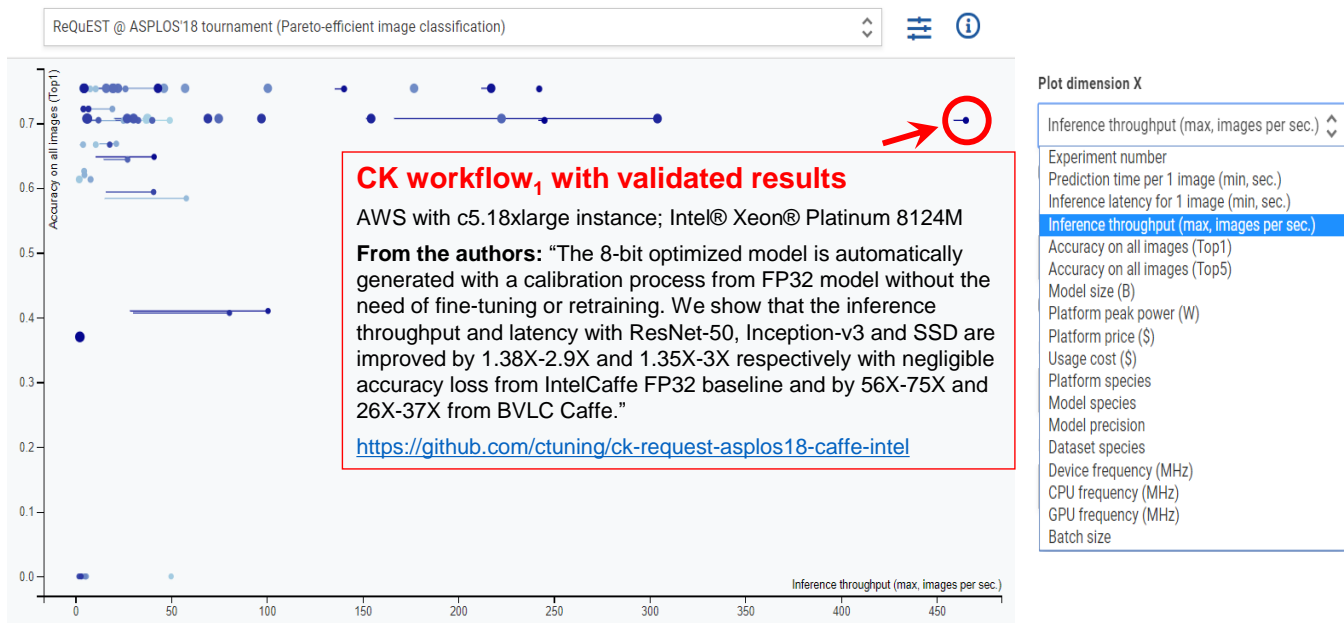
ReQuEST @ ASPLOS'18 tournament (Pareto-efficient image classification)

Accuracy on all images (Top1)

0.7
0.6
0.5
0.4
0.3
0.2
0.1
0.0

0 50 100 150 200 250 300 350 400 450

Inference throughput (max, images per sec.)

CK workflow$_1$ with validated results

AWS with c5.18xlarge instance; Intel® Xeon® Platinum 8124M

From the authors: “The 8-bit optimized model is automatically generated with a calibration process from FP32 model without the need of fine-tuning or retraining. We show that the inference throughput and latency with ResNet-50, Inception-v3 and SSD are improved by 1.38X-2.9X and 1.35X-3X respectively with negligible accuracy loss from IntelCaffe FP32 baseline and by 56X-75X and 26X-37X from BVLC Caffe.”

https://github.com/ctuning/ck-request-asplos18-caffe-intel

Plot dimension X

Inference throughput (max, images per sec.)

Experiment number
Prediction time per 1 image (min, sec.)
Inference latency for 1 image (min, sec.)
Inference throughput (max, images per sec.)
Accuracy on all images (Top1)
Accuracy on all images (Top5)
Model size (B)
Platform peak power (W)
Platform price ($)
Usage cost ($)
Platform species
Model species
Model precision
Dataset species
Device frequency (MHz)
CPU frequency (MHz)
GPU frequency (MHz)
Batch size